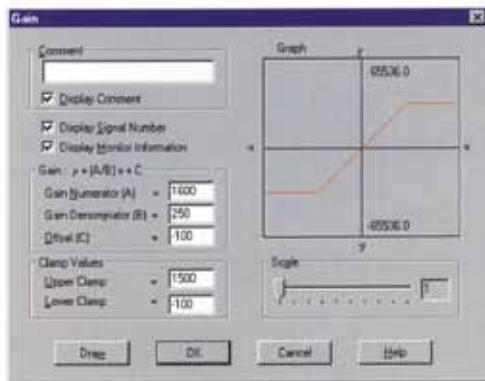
Gain

Comment

Display Comment

Display Signal Number

Display Monitor Information

Gain : $y = (A/B) x + C$

Gain Numerator (A) = 1600

Gain Denominator (B) = 250

Offset (C) = -100

Clamp Values

Upper Clamp = 1500

Lower Clamp = -100

Graph

y

65536.0

x

-65536.0

Y

Scale

1

Draw

OK

Cancel

Help